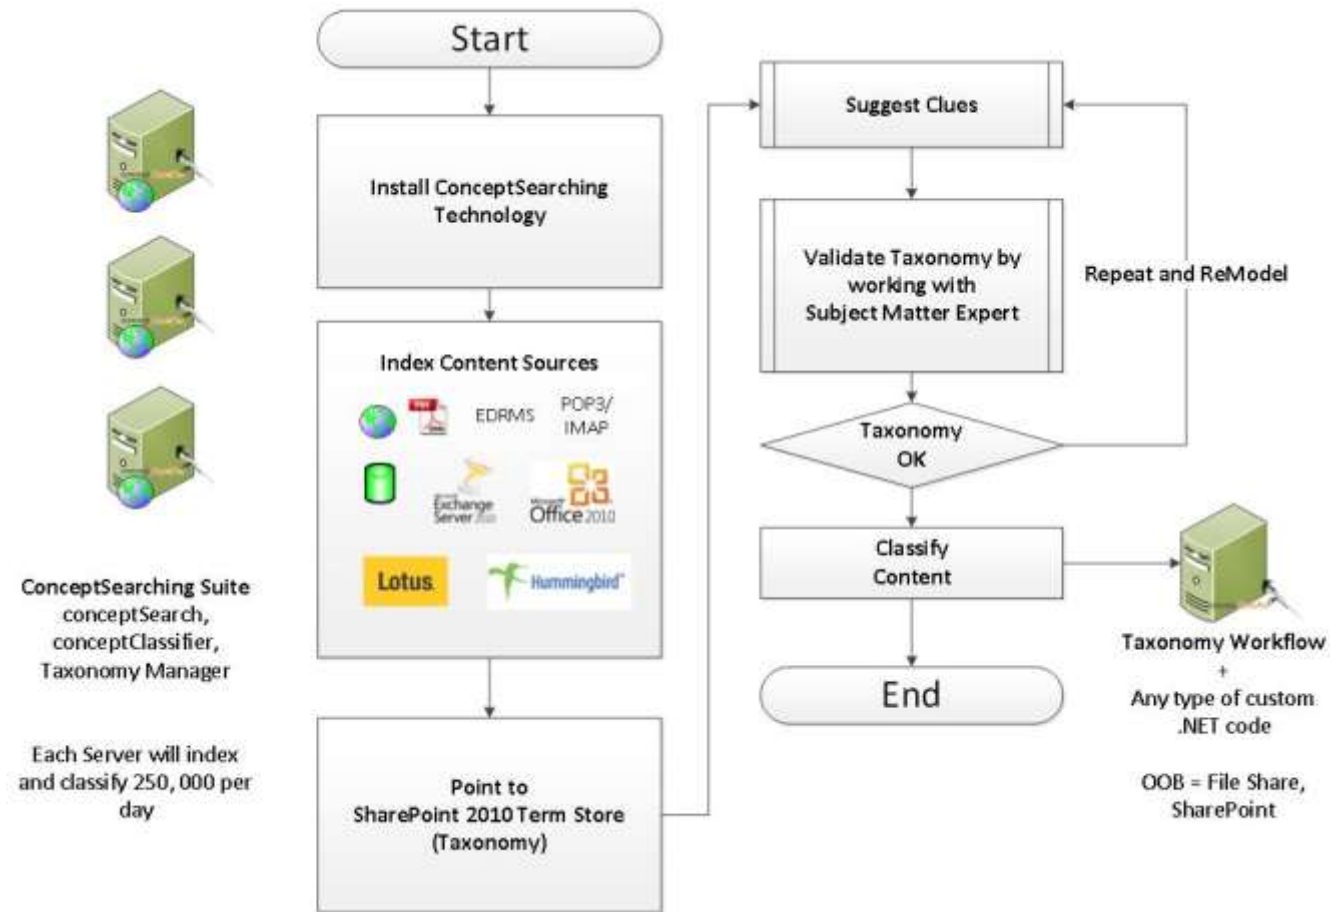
ConceptSearching Suite
conceptSearch,
conceptClassifier,
Taxonomy Manager

Each Server will index and classify 250, 000 per day

Start

Install ConceptSearching Technology

Index Content Sources

EDRMS

POP3/
IMAP

Exchange Server 2010

Office 2010

Lotus

Hummingbird

Point to
SharePoint 2010 Term Store
(Taxonomy)

Suggest Clues

Validate Taxonomy by working with Subject Matter Expert

Repeat and ReModel

Taxonomy
OK

Classify
Content

End

Taxonomy Workflow
+
Any type of custom .NET code

OOB = File Share, SharePoint